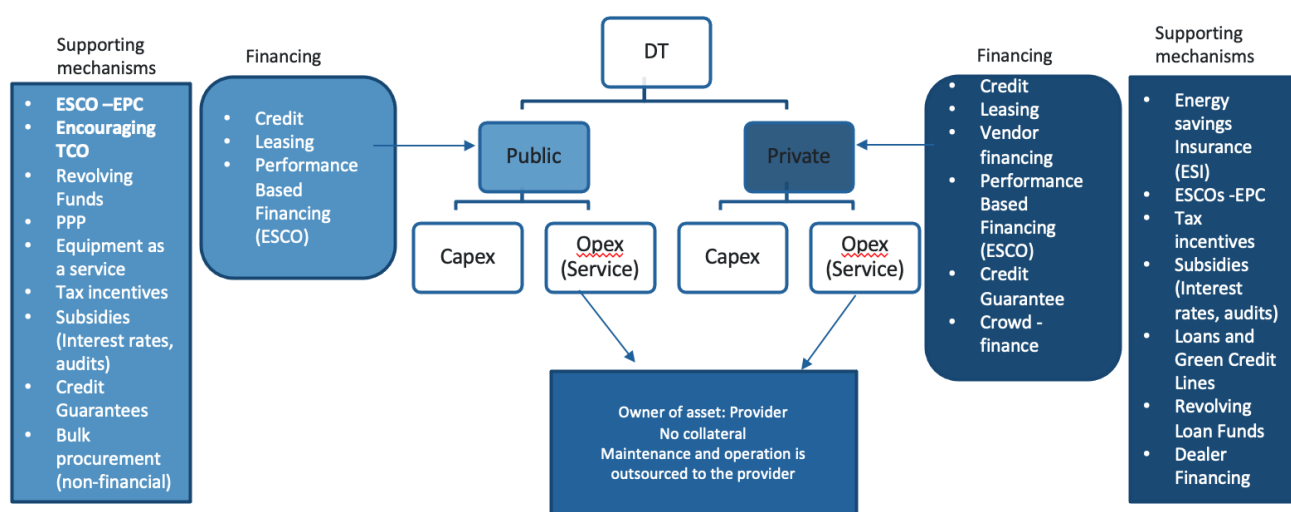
Supporting mechanisms

- ESCO –EPC
- Encouraging TCO
- Revolving Funds
- PPP
- Equipment as a service
- Tax incentives
- Subsidies (Interest rates, audits)
- Credit Guarantees
- Bulk procurement (non-financial)

Financing

- Credit
- Leasing
- Performance Based Financing (ESCO)

DT

Public

Private

Capex

Opex (Service)

Capex

Opex (Service)

Owner of asset: Provider
No collateral
Maintenance and operation is outsourced to the provider

Financing

- Credit
- Leasing
- Vendor financing
- Performance Based Financing (ESCO)
- Credit Guarantee
- Crowd - finance

Supporting mechanisms

- Energy savings Insurance (ESI)
- ESCOs -EPC
- Tax incentives
- Subsidies (Interest rates, audits)
- Loans and Green Credit Lines
- Revolving Loan Funds
- Dealer Financing